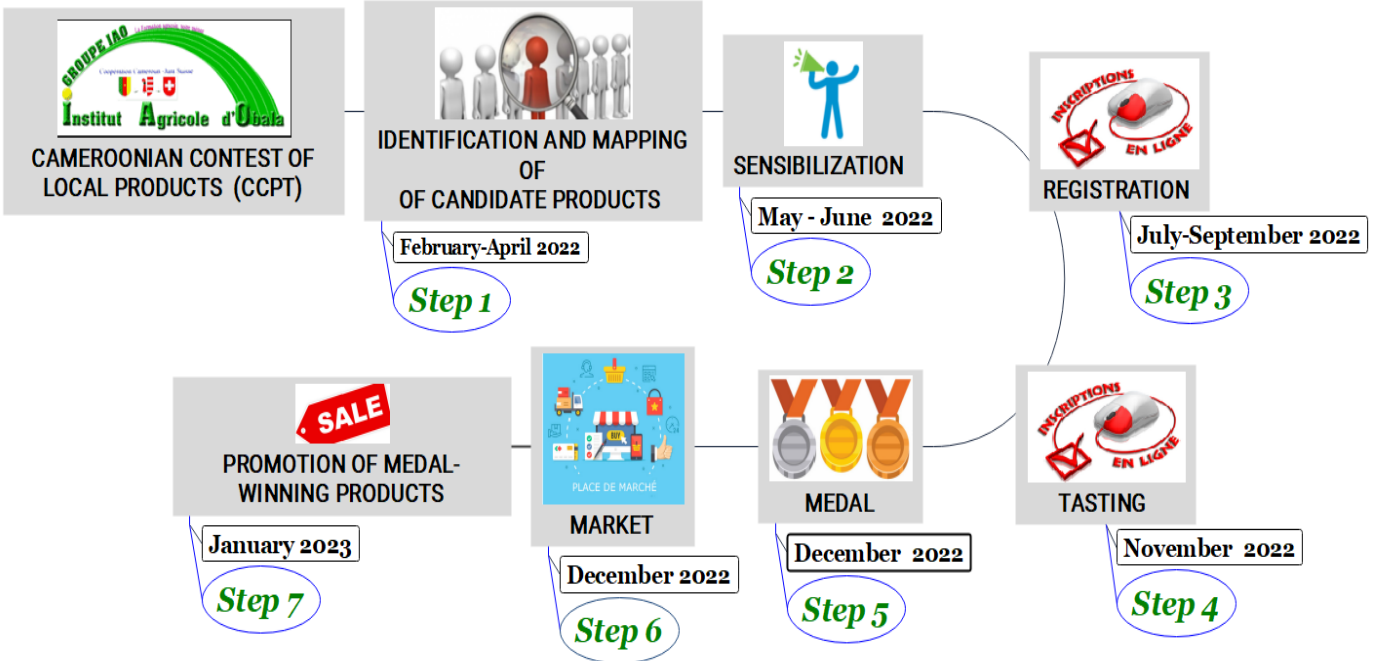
GROUPE IAO
La Formation Agricole, notre métier
Coopération Cameroun - Suisse
Institut Agricole d'Obala

CAMEROONIAN CONTEST OF LOCAL PRODUCTS (CCPT)

IDENTIFICATION AND MAPPING OF OF CANDIDATE PRODUCTS

February-April 2022

Step 1

SENSIBILIZATION

May - June 2022

Step 2

INSCRIPTIONS EN LIGNE

REGISTRATION

July-September 2022

Step 3

INSCRIPTIONS EN LIGNE

TASTING

November 2022

Step 4

MEDAL

December 2022

Step 5

PLACE DE MARCHÉ

MARKET

December 2022

Step 6

SALE

PROMOTION OF MEDAL-WINNING PRODUCTS

January 2023

Step 7